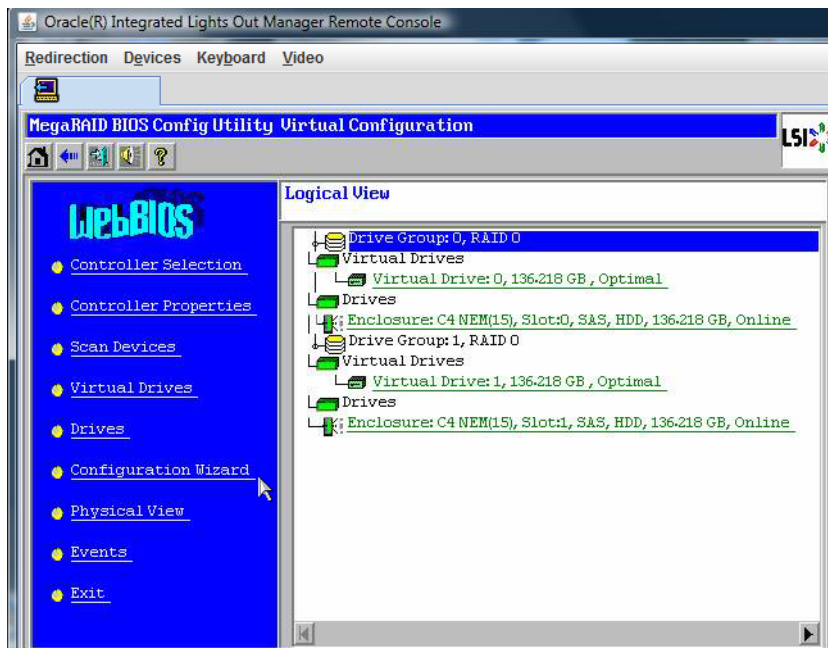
Oracle(R) Integrated Lights Out Manager Remote Console

Redirection Devices Keyboard Video

MegaRAID BIOS Config Utility Virtual Configuration

LSI

WebBIOS

Controller Selection

Controller Properties

Scan Devices

Virtual Drives

Drives

Configuration Wizard

Physical View

Events

Exit

Logical View

Drive Group: 0, RAID 0
Virtual Drives
Virtual Drive: 0, 136.218 GB , Optimal
Drives
Enclosure: C4 NEM(15), Slot:0, SAS, HDD, 136.218 GB, Online
Drive Group: 1, RAID 0
Virtual Drives
Virtual Drive: 1, 136.218 GB , Optimal
Drives
Enclosure: C4 NEM(15), Slot:1, SAS, HDD, 136.218 GB, Online